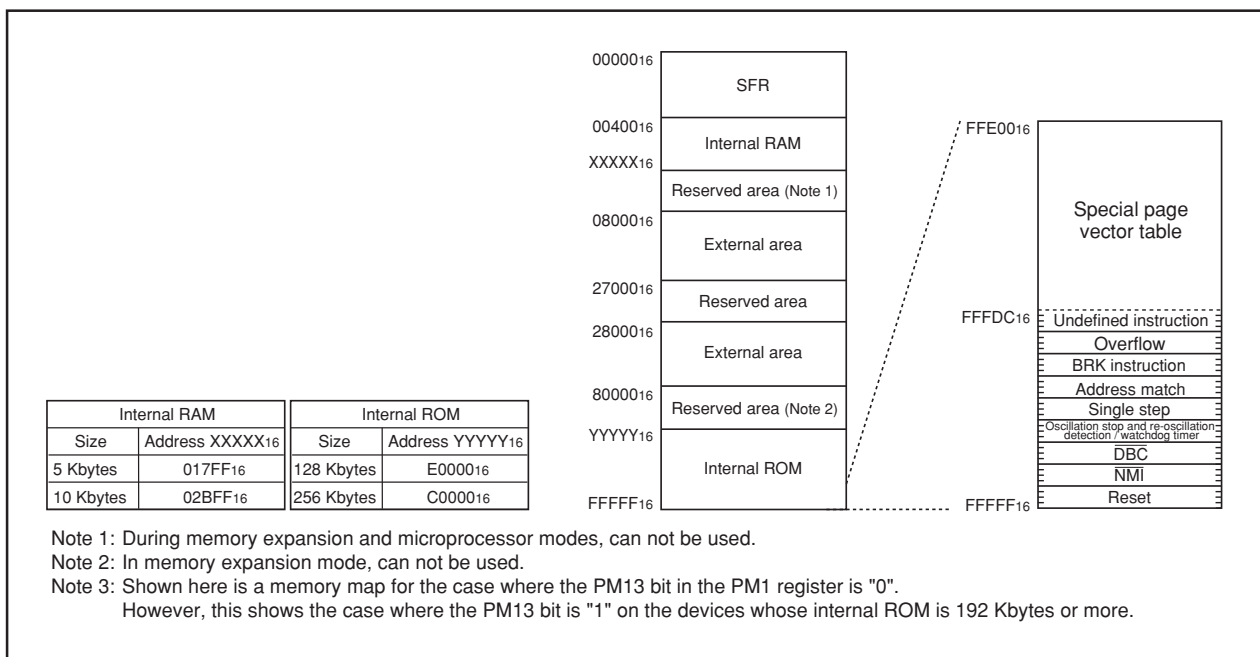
$00000_{16}$
SFR
$00400_{16}$
Internal RAM
$XXXXX_{16}$
Reserved area (Note 1)
$08000_{16}$
External area
$27000_{16}$
Reserved area
$28000_{16}$
External area
$80000_{16}$
Reserved area (Note 2)
$YYYYY_{16}$
Internal ROM
$FFFFF_{16}$

$FFE00_{16}$
Special page vector table
$FFFDC_{16}$
Undefined instruction
Overflow
BRK instruction
Address match
Single step
Oscillation stop and re-oscillation detection / watchdog timer
$\overline{DBC}$
$\overline{NMI}$
Reset
$FFFFF_{16}$

| Internal RAM | |
|---|---|
| Size | Address $XXXXX_{16}$ |
| 5 Kbytes | $017FF_{16}$ |
| 10 Kbytes | $02BFF_{16}$ |

| Internal ROM | |
|---|---|
| Size | Address $YYYYY_{16}$ |
| 128 Kbytes | $E0000_{16}$ |
| 256 Kbytes | $C0000_{16}$ |

Note 1: During memory expansion and microprocessor modes, can not be used.
Note 2: In memory expansion mode, can not be used.
Note 3: Shown here is a memory map for the case where the PM13 bit in the PM1 register is "0".
However, this shows the case where the PM13 bit is "1" on the devices whose internal ROM is 192 Kbytes or more.